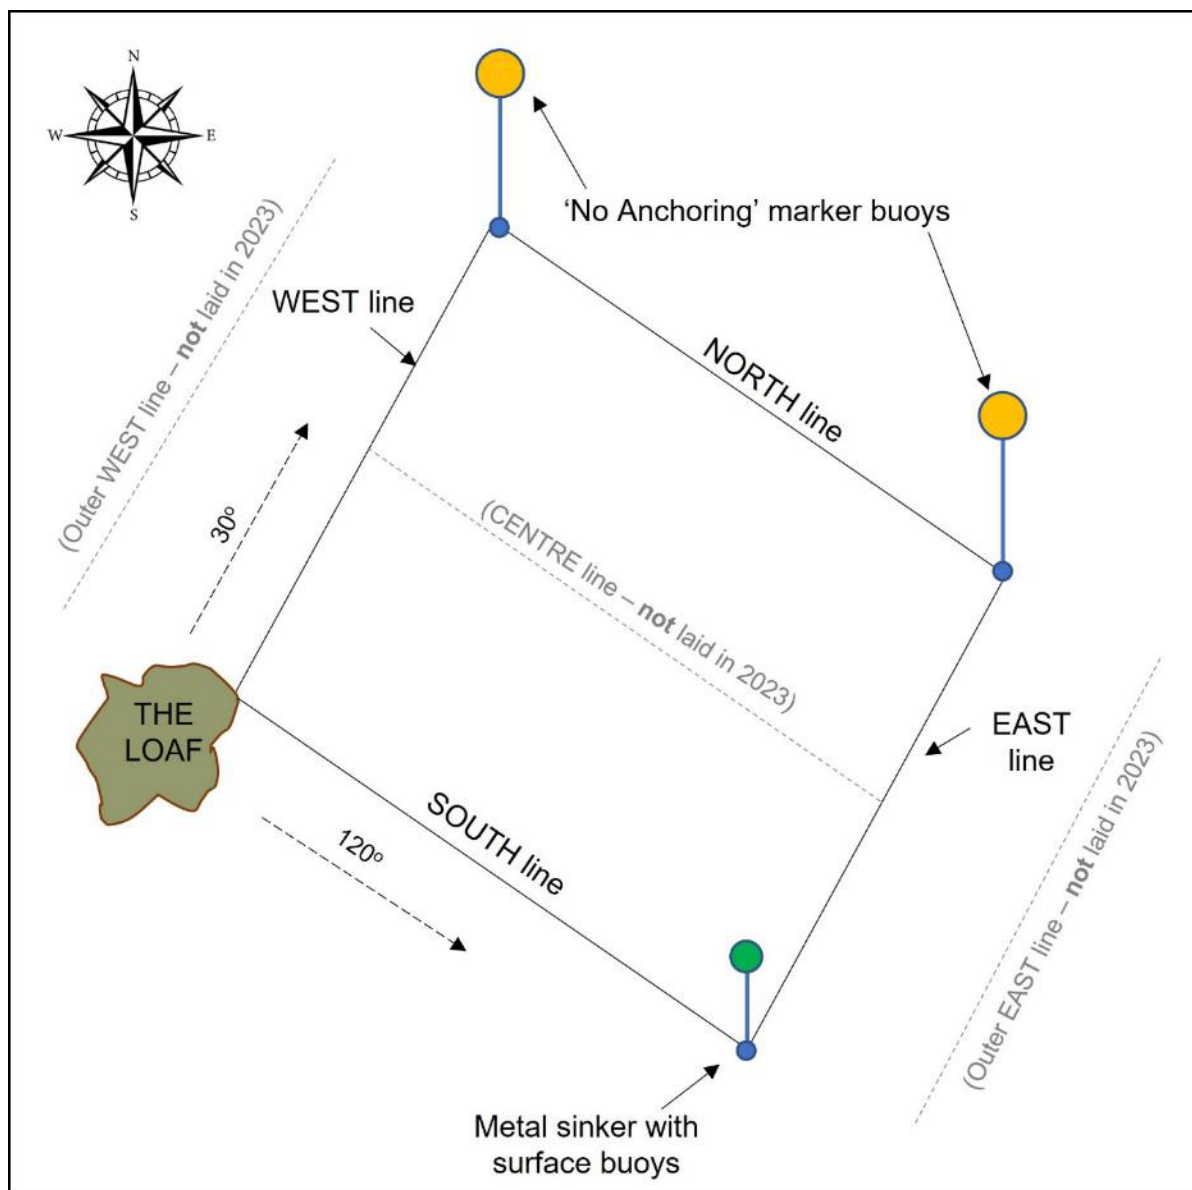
N
W
E
S

'No Anchoring' marker buoys

(Outer WEST line – **not** laid in 2023)

WEST line

NORTH line

30º

(CENTRE line – **not** laid in 2023)

THE LOAF

EAST line

(Outer EAST line – **not** laid in 2023)

SOUTH line

120º

Metal sinker with surface buoys